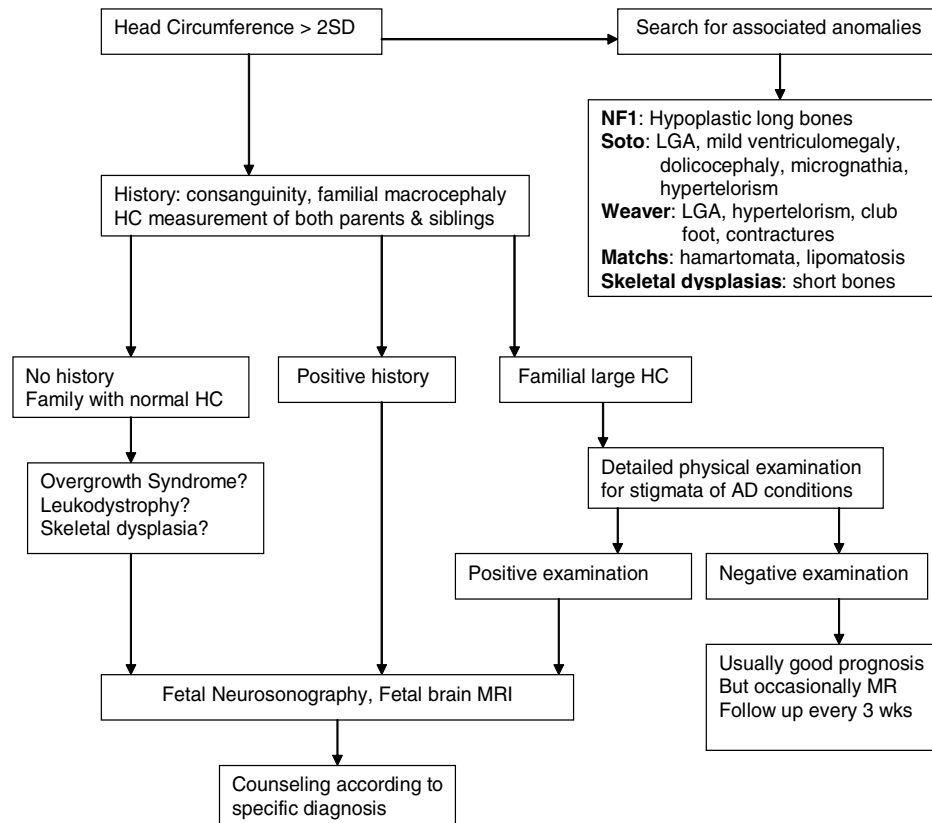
Head Circumference > 2SD

Search for associated anomalies

**NF1**: Hypoplastic long bones
**Soto**: LGA, mild ventriculomegaly, dolicocephaly, micrognathia, hypertelorism
**Weaver**: LGA, hypertelorism, club foot, contractures
**Matchs**: hamartomata, lipomatosis
**Skeletal dysplasias**: short bones

History: consanguinity, familial macrocephaly
HC measurement of both parents & siblings

No history
Family with normal HC

Positive history

Familial large HC

Overgrowth Syndrome?
Leukodystrophy?
Skeletal dysplasia?

Detailed physical examination for stigmata of AD conditions

Positive examination

Negative examination

Usually good prognosis
But occasionally MR
Follow up every 3 wks

Fetal Neurosonography, Fetal brain MRI

Counseling according to specific diagnosis